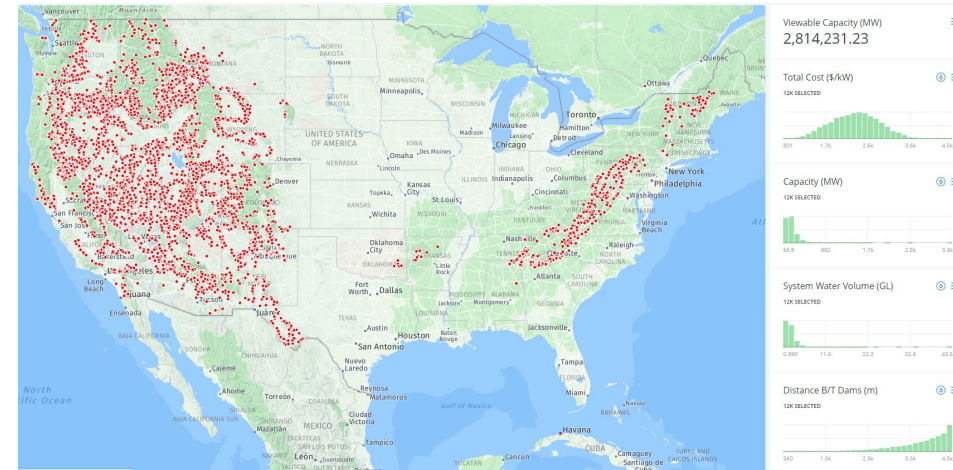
Vancouver
Seattle
Bismarck
MINNESOTA
Minneapolis
Ottawa
Quebec
WISCONSIN
Toronto
Madison
Milwaukee
Lansing
Hamilton
Detroit
UNITED STATES OF AMERICA
IOWA
Chicago
Cleveland
NEW YORK
NEBRASKA
Omaha
Des Moines
New York
Cheyenne
Lincoln
Indianapolis
Columbus
Philadelphia
Denver
INDIANA
OHIO
Washington
Topeka
Kansas City
ILLINOIS
Cincinnati
San Francisco
San Jose
KANSAS
St. Louis
Wichita
KENTUCKY
Virginia Beach
Nashville
Raleigh
Oklahoma City
OKLAHOMA
Little Rock
TENNESSEE
Bakersfield
Los Angeles
Long Beach
Atlanta
Tijuana
Fort Worth
Dallas
Tucson
Jackson
Montgomery
Ensenada
TEXAS
Austin
Houston
Baton Rouge
Jacksonville
San Antonio
Nuevo Laredo
Tampa
Miami
Reynosa
Matamoros
North Pacific Ocean
Torreón
Gulf of Mexico
MEXICO
Victoria
Tampico
Havana
CUBA
León
Cancún
Santiago de Cuba
BAHAMAS
Viewable Capacity (MW)
2,814,231.23
Total Cost ($/kW)
12K SELECTED
801
1.7k
2.6k
3.6k
4.5k
Capacity (MW)
12K SELECTED
66.5
882
1.7k
2.5k
3.3k
System Water Volume (GL)
12K SELECTED
0.990
11.6
22.2
32.8
43.5
Distance B/T Dams (m)
12K SELECTED
360
1.5k
2.5k
3.5k
4.5k